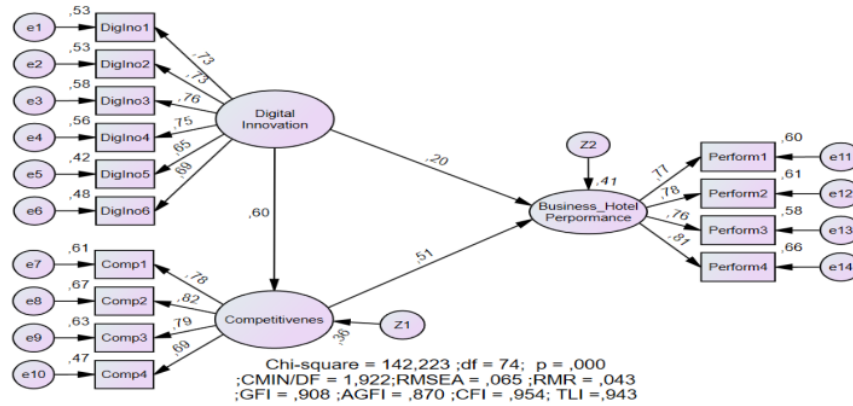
e1 ,53 DigIno1
e2 ,53 DigIno2
e3 ,58 DigIno3
e4 ,56 DigIno4
e5 ,42 DigIno5
e6 ,48 DigIno6

,73
,73
,76
,75
,65
,69

Digital Innovation

,60

,20

Z2

,41

Business_Hotel Perpormance

,77
,78
,76
,81

,60 Perform1 e11
,61 Perform2 e12
,58 Perform3 e13
,66 Perform4 e14

,51

e7 ,61 Comp1
e8 ,67 Comp2
e9 ,63 Comp3
e10 ,47 Comp4

,78
,82
,79
,69

Competitivenes

,36

Z1

Chi-square = 142,223 ;df = 74; p = ,000 ;CMIN/DF = 1,922;RMSEA = ,065 ;RMR = ,043 ;GFI = ,908 ;AGFI = ,870 ;CFI = ,954; TLI = ,943